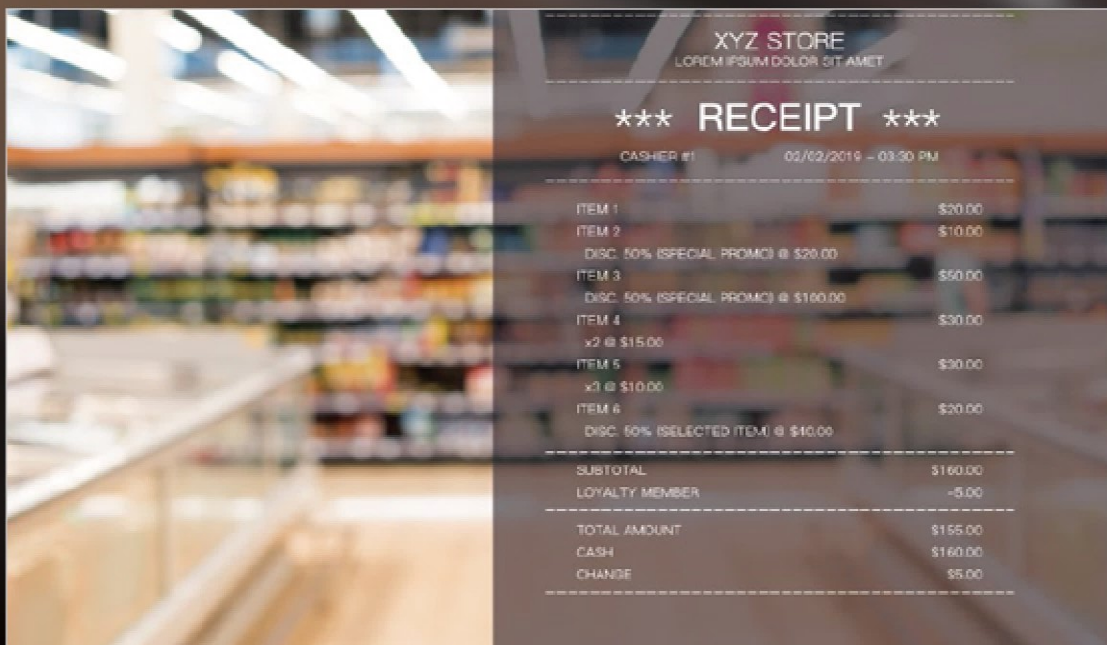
XYZ STORE
LOREM IPSUM DOLOR SIT AMET

*** RECEIPT ***

CASHIER #1 02/02/2019 – 03:30 PM

| | |
|---|---|
| ITEM 1 | \$20.00 |
| ITEM 2 | \$10.00 |
| DISC. 50% (SPECIAL PROMO) @ \$20.00 | |
| ITEM 3 | \$50.00 |
| DISC. 50% (SPECIAL PROMO) @ \$100.00 | |
| ITEM 4 | \$30.00 |
| x2 @ \$15.00 | |
| ITEM 5 | \$30.00 |
| x3 @ \$10.00 | |
| ITEM 6 | \$20.00 |
| DISC. 50% (SELECTED ITEM) @ \$40.00 | |

| | |
|---|---|
| SUBTOTAL | \$160.00 |
| LOYALTY MEMBER | -5.00 |

| | |
|---|---|
| TOTAL AMOUNT | \$155.00 |
| CASH | \$160.00 |
| CHANGE | \$5.00 |